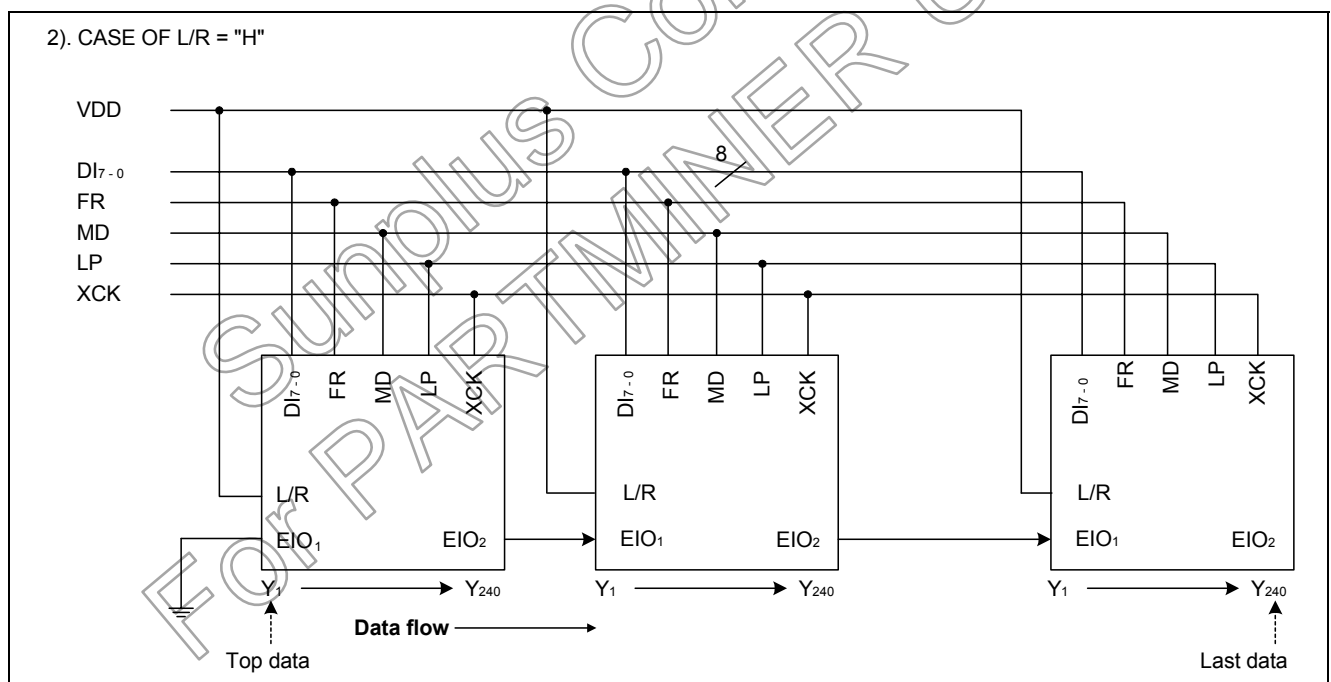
2). CASE OF L/R = "H"

VDD
$DI_{7-0}$
FR
MD
LP
XCK

8

$DI_{7-0}$ FR MD LP XCK
L/R
$EIO_1$ $EIO_2$
$Y_1$ $Y_{240}$

$DI_{7-0}$ FR MD LP XCK
L/R
$EIO_1$ $EIO_2$
$Y_1$ $Y_{240}$

$DI_{7-0}$ FR MD LP XCK
L/R
$EIO_1$ $EIO_2$
$Y_1$ $Y_{240}$

**Data flow**

Top data

Last data

Surplus Components For PARTMINER